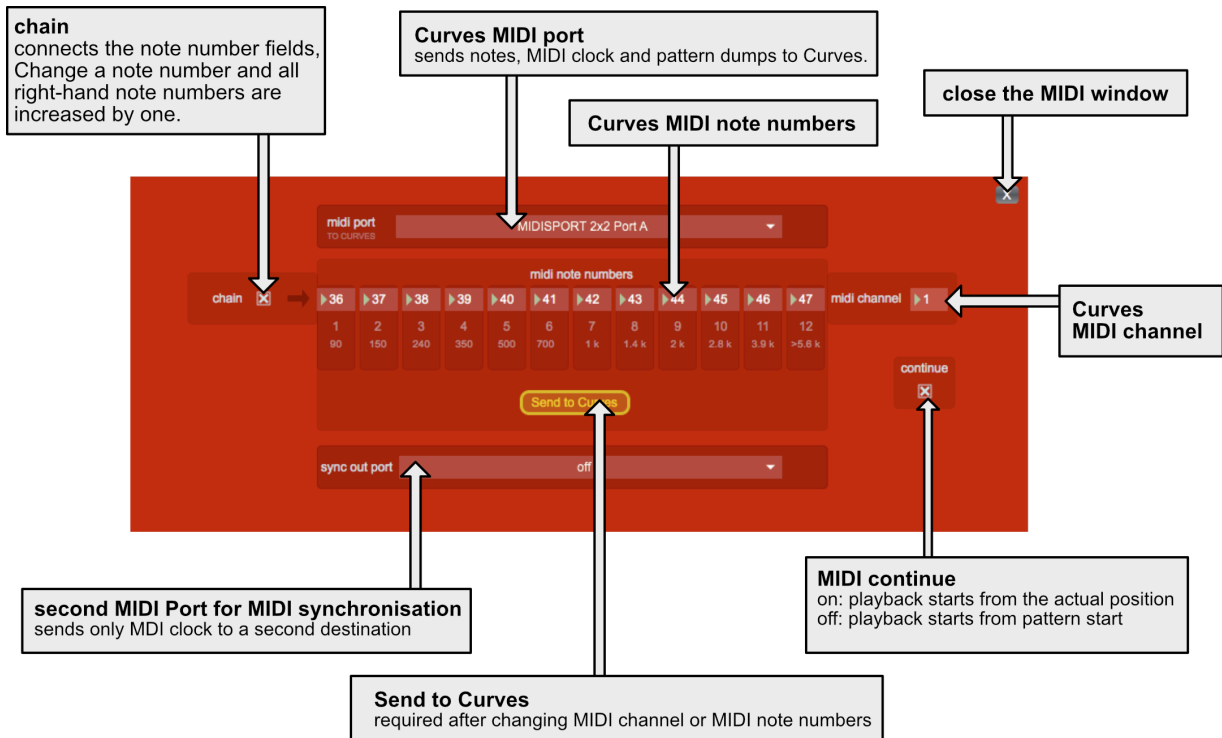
**chain**
connects the note number fields, Change a note number and all right-hand note numbers are increased by one.

**Curves MIDI port**
sends notes, MIDI clock and pattern dumps to Curves.

**close the MIDI window**

**Curves MIDI note numbers**

midi port
TO CURVES

MIDISPORT 2x2 Port A

midi note numbers

chain

| 36 | 37 | 38 | 39 | 40 | 41 | 42 | 43 | 44 | 45 | 46 | 47 |
|---|---|---|---|---|---|---|---|---|---|---|---|
| 1 | 2 | 3 | 4 | 5 | 6 | 7 | 8 | 9 | 10 | 11 | 12 |
| 90 | 150 | 240 | 350 | 500 | 700 | 1 k | 1.4 k | 2 k | 2.8 k | 3.9 k | >5.6 k |

midi channel 1

**Curves MIDI channel**

continue

Send to Curves

sync out port off

**second MIDI Port for MIDI synchronisation**
sends only MDI clock to a second destination

**MIDI continue**
on: playback starts from the actual position
off: playback starts from pattern start

**Send to Curves**
required after changing MIDI channel or MIDI note numbers